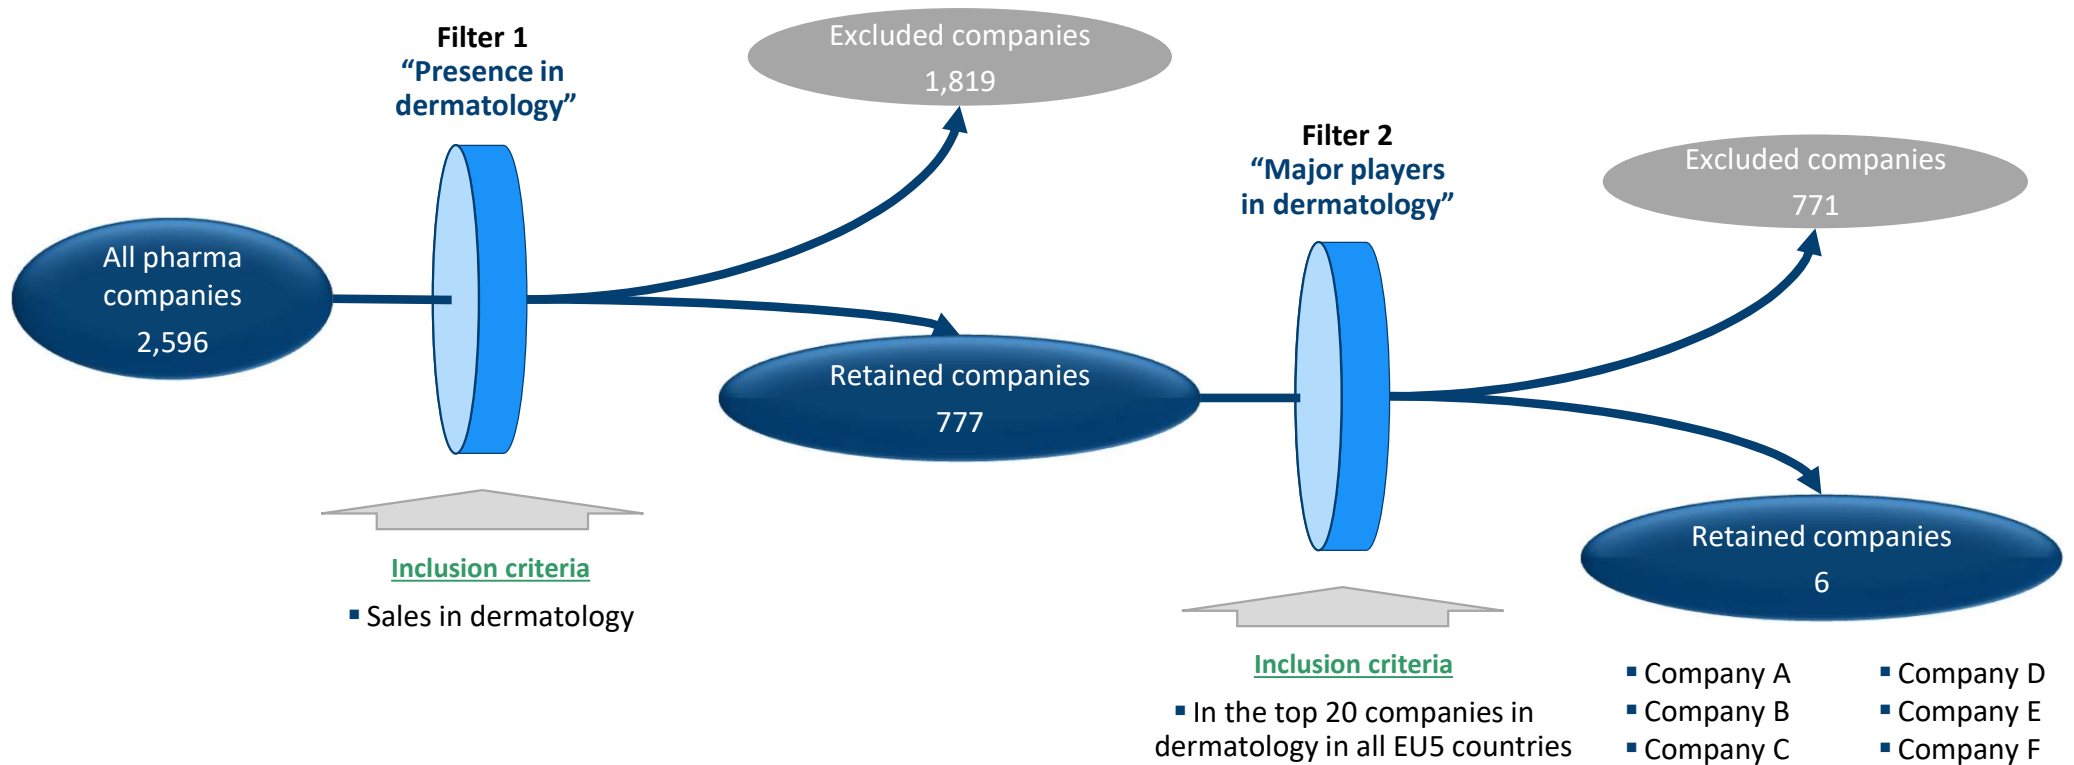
Filter 1
“Presence in dermatology”

Excluded companies
1,819

All pharma companies
2,596

Retained companies
777

Inclusion criteria
▪ Sales in dermatology

Filter 2
“Major players in dermatology”

Excluded companies
771

Retained companies
6

Inclusion criteria
▪ In the top 20 companies in dermatology in all EU5 countries

▪ Company A
▪ Company B
▪ Company C

▪ Company D
▪ Company E
▪ Company F